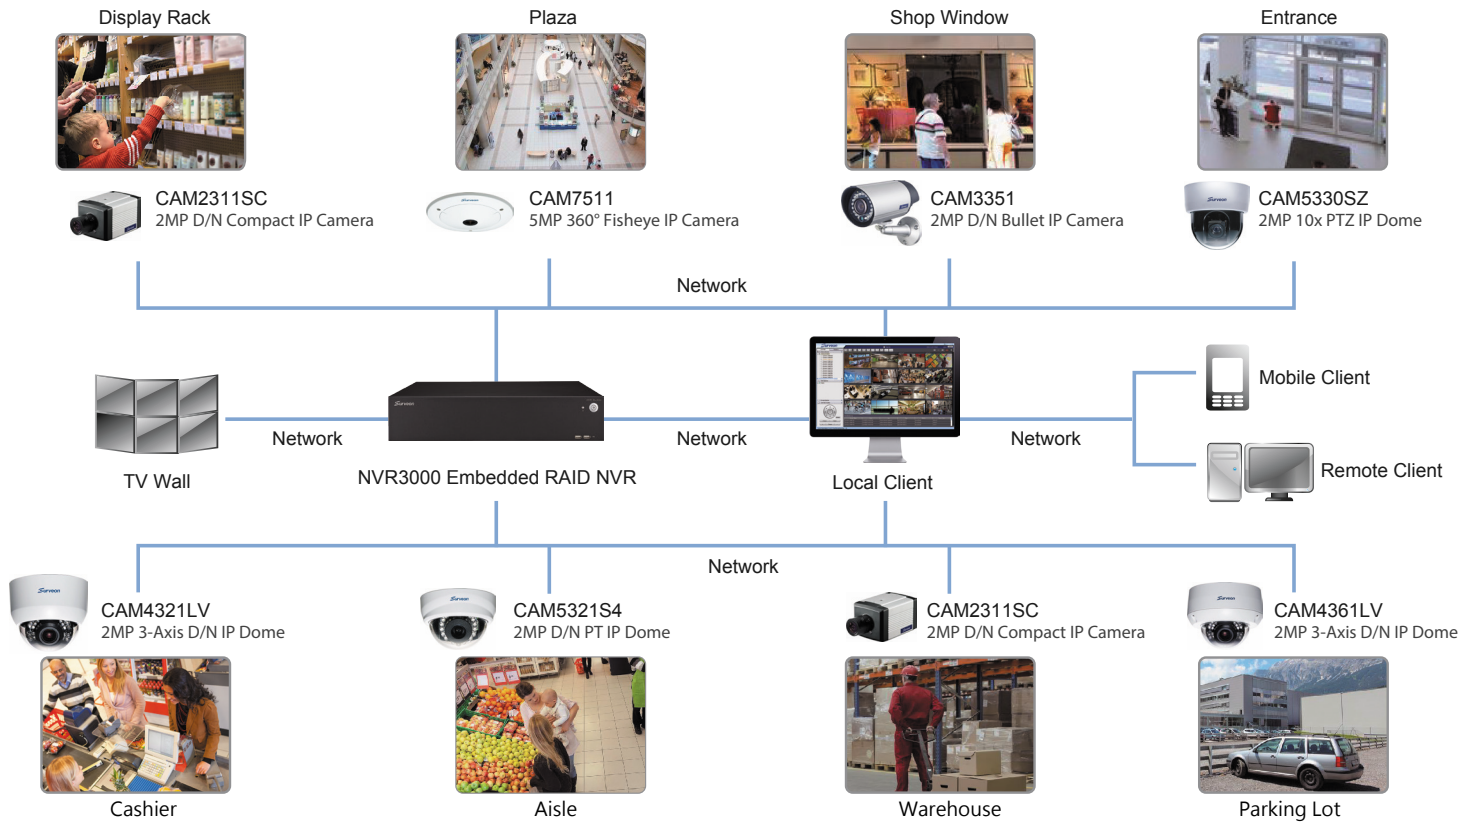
Display Rack

Plaza

Shop Window

Entrance

CAM2311SC
2MP D/N Compact IP Camera

CAM7511
5MP 360° Fisheye IP Camera

CAM3351
2MP D/N Bullet IP Camera

CAM5330SZ
2MP 10x PTZ IP Dome

Network

TV Wall

Network

NVR3000 Embedded RAID NVR

Network

Local Client

Network

Mobile Client

Remote Client

Network

CAM4321LV
2MP 3-Axis D/N IP Dome

CAM5321S4
2MP D/N PT IP Dome

CAM2311SC
2MP D/N Compact IP Camera

CAM4361LV
2MP 3-Axis D/N IP Dome

Cashier

Aisle

Warehouse

Parking Lot